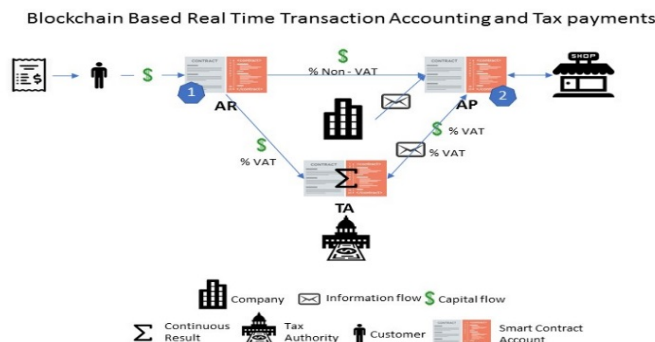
Blockchain Based Real Time Transaction Accounting and Tax payments

$ 

CONTRACT

1

AR

$

% Non - VAT

CONTRACT

AP

2

SHOP

$

% VAT

$ % VAT

% VAT

CONTRACT

$\Sigma$

TA

Company Information flow $ Capital flow

$\Sigma$ Continuous Result

Tax Authority

Customer

CONTRACT

Smart Contract Account